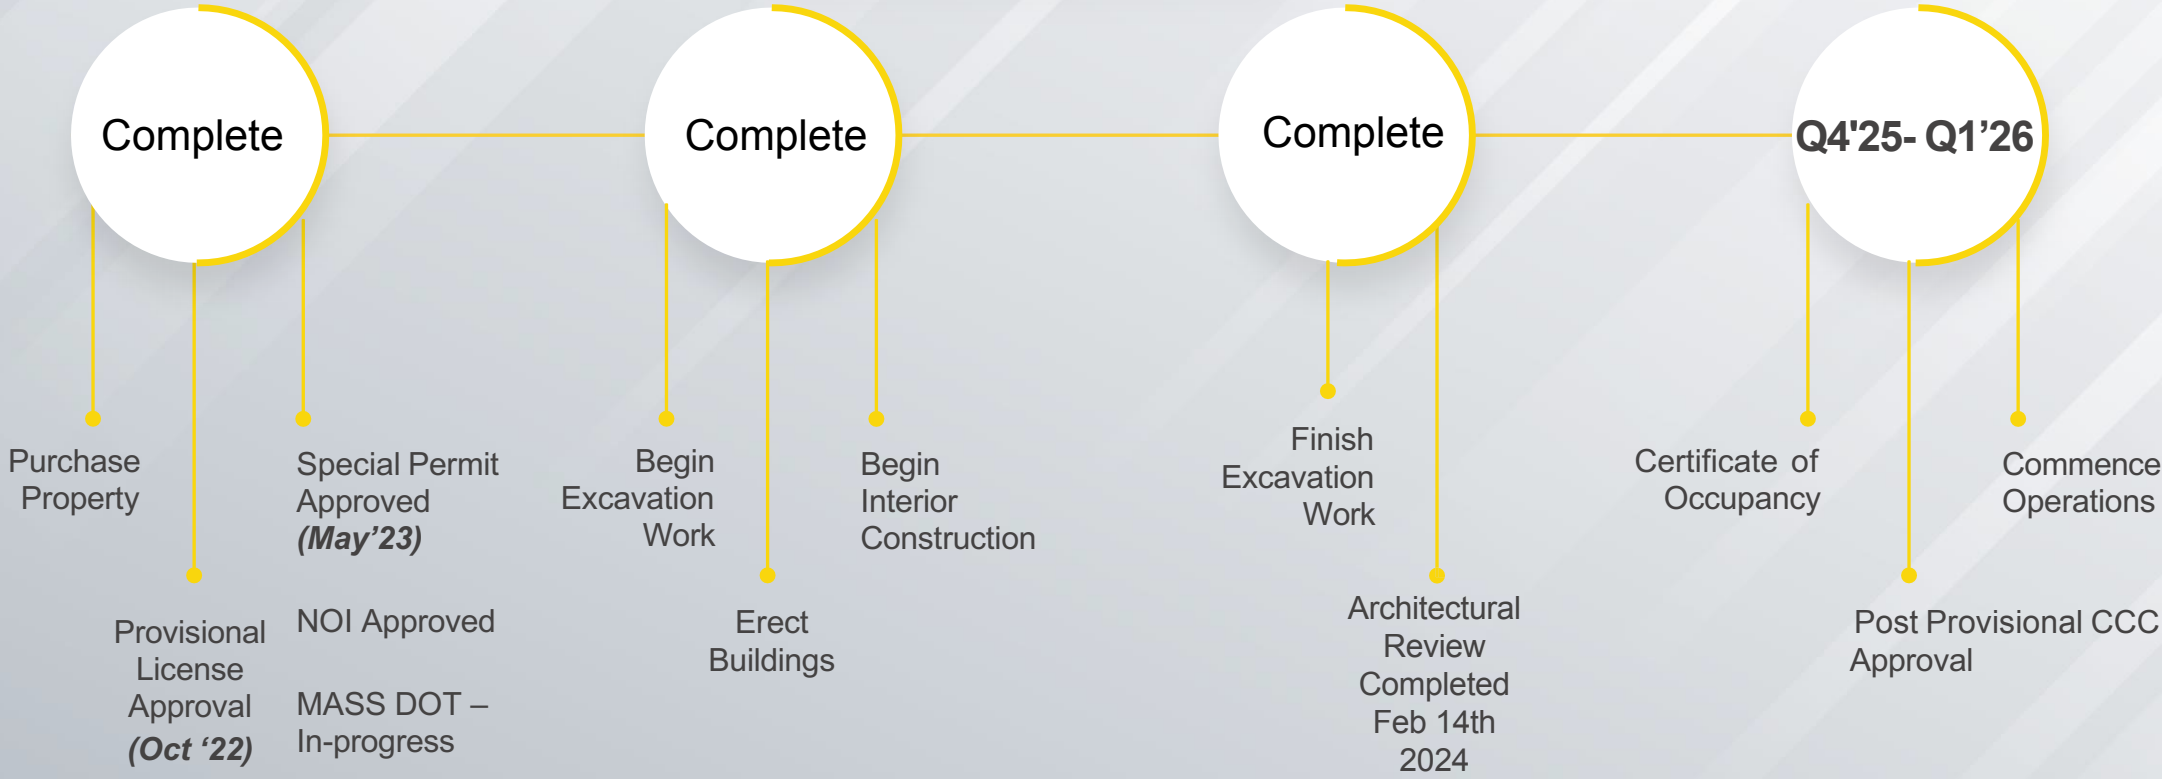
Complete

Purchase Property

Provisional License Approval (Oct ‘22)

Special Permit Approved (May’23)

NOI Approved

MASS DOT – In-progress

Complete

Begin Excavation Work

Erect Buildings

Begin Interior Construction

Complete

Finish Excavation Work

Architectural Review Completed Feb 14th 2024

Q4'25- Q1’26

Certificate of Occupancy

Post Provisional CCC Approval

Commence Operations